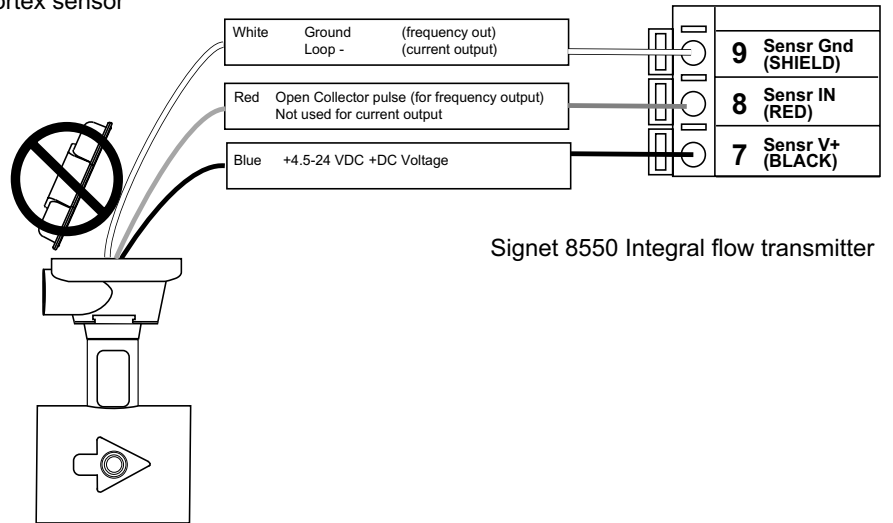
ortex sensor

White Ground (frequency out)
Loop - (current output)

Red Open Collector pulse (for frequency output)
Not used for current output

Blue +4.5-24 VDC +DC Voltage

9 Sensr Gnd (SHIELD)
8 Sensr IN (RED)
7 Sensr V+ (BLACK)

Signet 8550 Integral flow transmitter